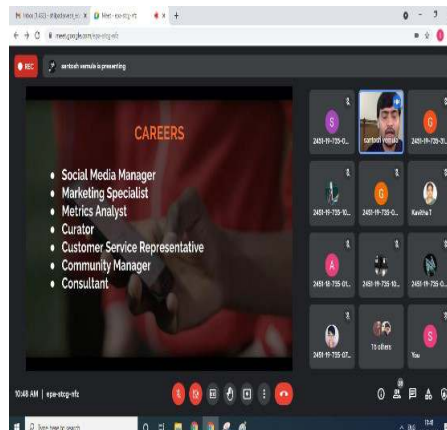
REC
santosh vemula is presenting

CAREERS

- Social Media Manager
- Marketing Specialist
- Metrics Analyst
- Curator
- Customer Service Representative
- Community Manager
- Consultant

santosh vemula
2451-19-735-0...
2451-19-735-10...
2451-19-735-10...
Kavitha T
2451-18-735-01...
2451-19-735-10...
2451-19-735-0...
2451-19-735-07...
15 others
You

10:48 AM | epe-stcg-nfz

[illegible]